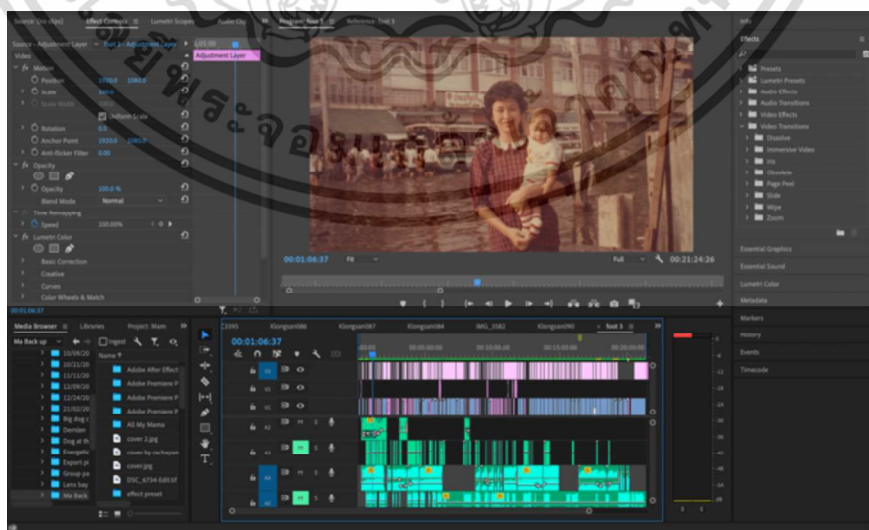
Source: (no clips)
Effect Controls
Lumetri Scopes
Audio Clip
Program: Test 3
Reference: Test 3

Source · Adjustment Layer
Test 3 · Adjustment Layer
Video
Adjustment Layer
fx Motion
Position 1920.0 1080.0
Scale
Scale Width
Uniform Scale
Rotation 0.0
Anchor Point 1920.0 1080.0
Anti-flicker Filter 0.00
fx Opacity
Opacity 100.0 %
Blend Mode Normal
Time Remapping
Speed 100.00%
fx Lumetri Color
Basic Correction
Creative
Curves
Color Wheels & Match

00:01:06:37
Fit
Full
00:21:24:26

Info
Effects
Presets
Lumetri Presets
Audio Effects
Audio Transitions
Video Effects
Video Transitions
Dissolve
Immersive Video
Iris
Obsolete
Page Peel
Slide
Wipe
Zoom
Essential Graphics
Essential Sound
Lumetri Color
Metadata
Markers
History
Events
Timecode

00:01:06:37
Media Browser
Libraries
Project: Mam
Ma Back up
Ingest
Name
10/09/20
10/31/20
11/11/20
12/09/20
12/24/20
21/02/20
Big dog
Dender
Dog at th
Evangelis
Export pi
Group pa
Lets bay
Ma Back
Adobe After Effect
Adobe Premiere P
Adobe Premiere P
Adobe Premiere P
All My Mama
cover 2.jpg
cover by rachapon
cover.jpg
DSC_6734-Edit.tif
effect preset

C2195
Klongsan086
Klongsan087
Klongsan084
IMG_3582
Klongsan090
Test 3
00:01:06:37
00:00
00:05:00:00
00:10:00:00
00:15:00:00
00:20:00:00
V3
V2
V1
A1
A2
A3
A4
M
S